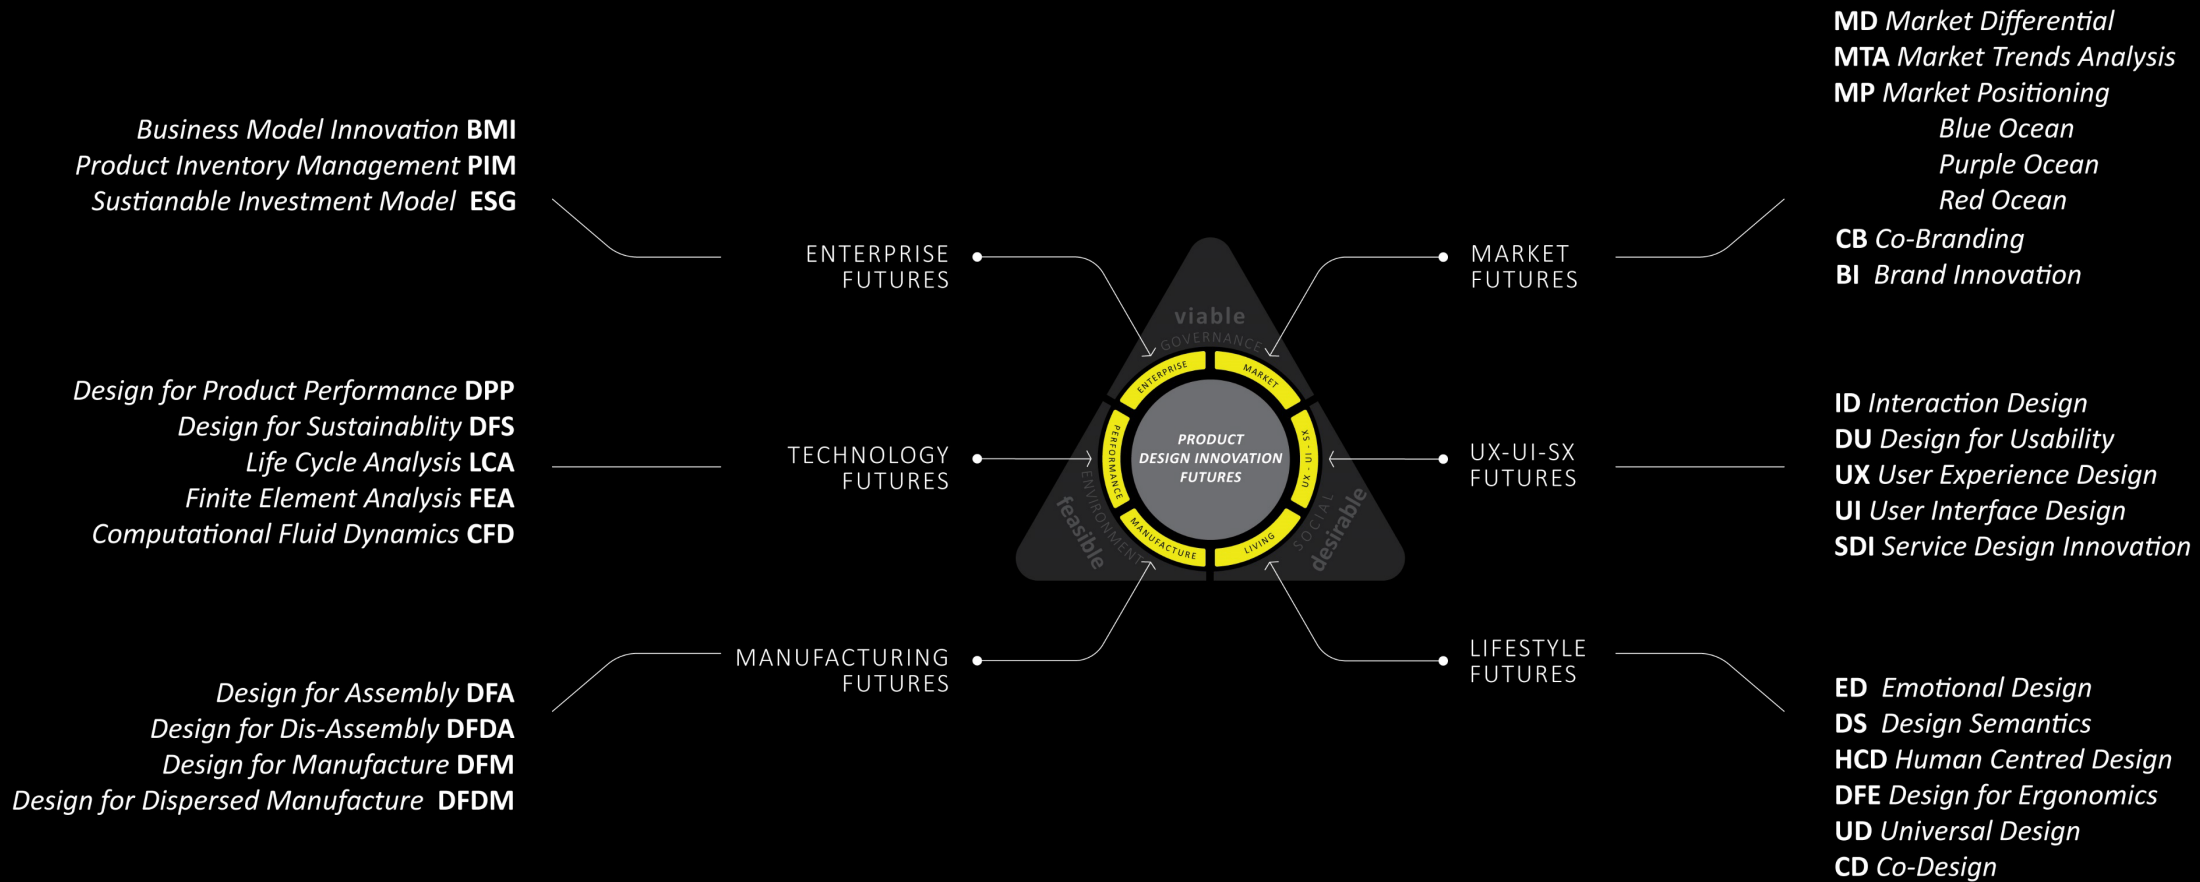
MD Market Differential
MTA Market Trends Analysis
MP Market Positioning
Blue Ocean
Purple Ocean
Red Ocean
CB Co-Branding
BI Brand Innovation

Business Model Innovation BMI
Product Inventory Management PIM
Sustianable Investment Model ESG

ENTERPRISE FUTURES

MARKET FUTURES

viable
GOVERNANCE
ENTERPRISE
MARKET
PERFORMANCE
UX - UI - SX
MANUFACTURE
LIVING
PRODUCT DESIGN INNOVATION FUTURES
ENVIRONMENT
feasible
SOCIAL
desirable

Design for Product Performance DPP
Design for Sustainablity DFS
Life Cycle Analysis LCA
Finite Element Analysis FEA
Computational Fluid Dynamics CFD

TECHNOLOGY FUTURES

UX-UI-SX FUTURES

ID Interaction Design
DU Design for Usability
UX User Experience Design
UI User Interface Design
SDI Service Design Innovation

MANUFACTURING FUTURES

LIFESTYLE FUTURES

Design for Assembly DFA
Design for Dis-Assembly DFDA
Design for Manufacture DFM
Design for Dispersed Manufacture DFDM

ED Emotional Design
DS Design Semantics
HCD Human Centred Design
DFE Design for Ergonomics
UD Universal Design
CD Co-Design